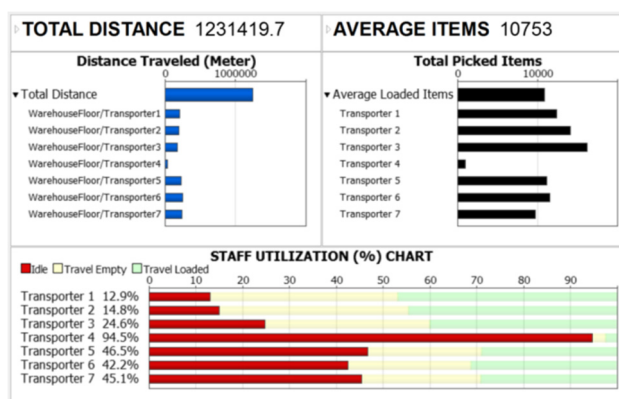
TOTAL DISTANCE 1231419.7

Distance Traveled (Meter)

0 1000000

▾ Total Distance
WarehouseFloor/Transporter1
WarehouseFloor/Transporter2
WarehouseFloor/Transporter3
WarehouseFloor/Transporter4
WarehouseFloor/Transporter5
WarehouseFloor/Transporter6
WarehouseFloor/Transporter7

AVERAGE ITEMS 10753

Total Picked Items

0 10000

▾ Average Loaded Items
Transporter 1
Transporter 2
Transporter 3
Transporter 4
Transporter 5
Transporter 6
Transporter 7

STAFF UTILIZATION (%) CHART

Idle Travel Empty Travel Loaded

0 10 20 30 40 50 60 70 80 90

Transporter 1 12.9%
Transporter 2 14.8%
Transporter 3 24.6%
Transporter 4 94.5%
Transporter 5 46.5%
Transporter 6 42.2%
Transporter 7 45.1%